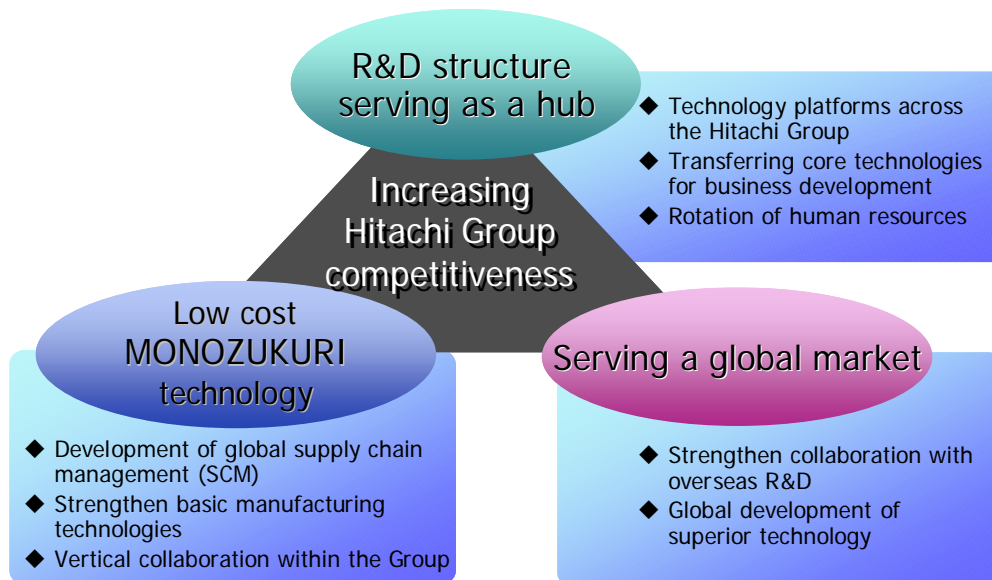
R&D structure serving as a hub

◆ Technology platforms across the Hitachi Group
◆ Transferring core technologies for business development
◆ Rotation of human resources

Increasing Hitachi Group competitiveness

Low cost MONOZUKURI technology

◆ Development of global supply chain management (SCM)
◆ Strengthen basic manufacturing technologies
◆ Vertical collaboration within the Group

Serving a global market

◆ Strengthen collaboration with overseas R&D
◆ Global development of superior technology